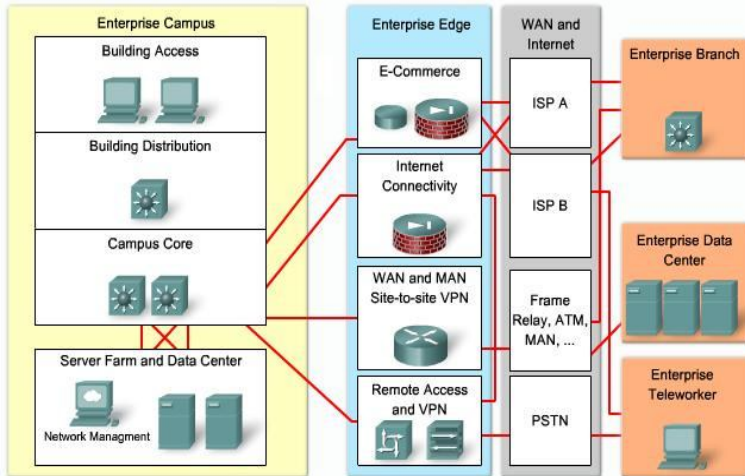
Enterprise Campus

Building Access

Building Distribution

Campus Core

Server Farm and Data Center

Network Managment

Enterprise Edge

E-Commerce

Internet Connectivity

WAN and MAN Site-to-site VPN

Remote Access and VPN

WAN and Internet

ISP A

ISP B

Frame Relay, ATM, MAN, ...

PSTN

Enterprise Branch

Enterprise Data Center

Enterprise Teleworker